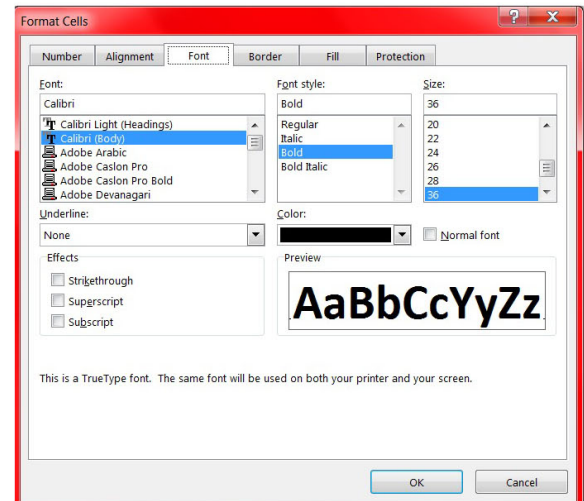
Format Cells

?

X

Number

Alignment

Font

Border

Fill

Protection

Font:

Calibri

Calibri Light (Headings)

Calibri (Body)

Adobe Arabic

Adobe Caslon Pro

Adobe Caslon Pro Bold

Adobe Devanagari

Font style:

Bold

Regular

Italic

Bold

Bold Italic

Size:

36

20

22

24

26

28

36

Underline:

None

Color:

Normal font

Effects

Strikethrough

Superscript

Subscript

Preview

AaBbCcYyZz

This is a TrueType font. The same font will be used on both your printer and your screen.

OK

Cancel